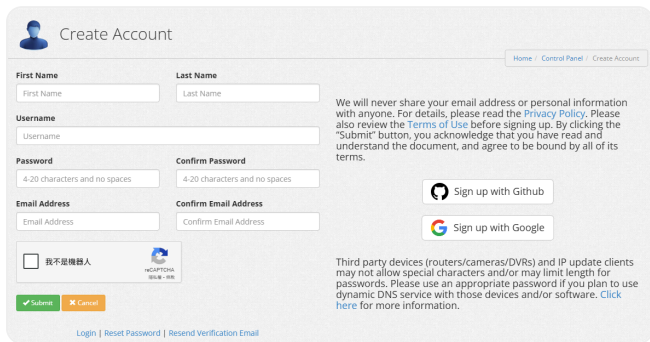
Create Account

Home / Control Panel / Create Account

First Name
First Name
Last Name
Last Name
Username
Username
Password
4-20 characters and no spaces
Confirm Password
4-20 characters and no spaces
Email Address
Email Address
Confirm Email Address
Confirm Email Address

我不是機器人
reCAPTCHA
隱私權 - 條款

Submit
Cancel

Login | Reset Password | Resend Verification Email

We will never share your email address or personal information with anyone. For details, please read the Privacy Policy. Please also review the Terms of Use before signing up. By clicking the "Submit" button, you acknowledge that you have read and understand the document, and agree to be bound by all of its terms.

Sign up with Github

Sign up with Google

Third party devices (routers/cameras/DVRs) and IP update clients may not allow special characters and/or may limit length for passwords. Please use an appropriate password if you plan to use dynamic DNS service with those devices and/or software. Click here for more information.